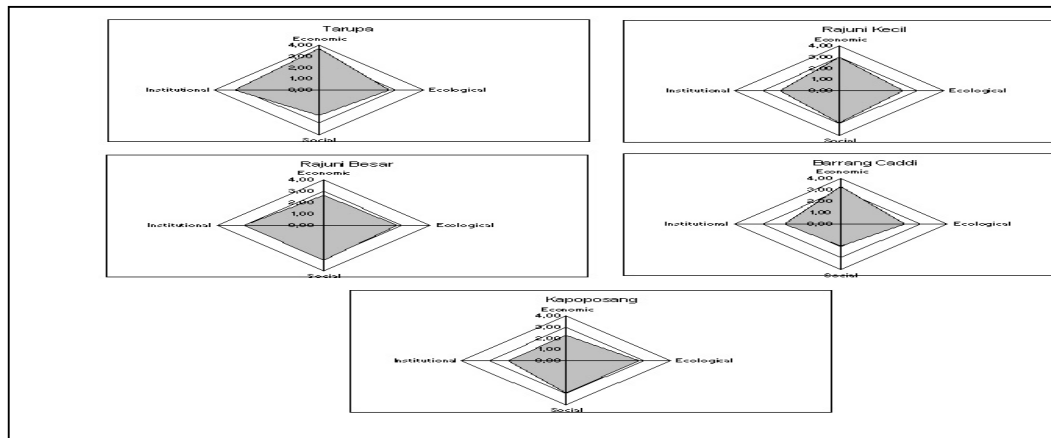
Tarupa
Economic
4,00
3,00
2,00
1,00
0,00
Institutional
Ecological
Social

Rajuni Kecil
Economic
4,00
3,00
2,00
1,00
0,00
Institutional
Ecological
Social

Rajuni Besar
Economic
4,00
3,00
2,00
1,00
0,00
Institutional
Ecological
Social

Barrang Caddi
Economic
4,00
3,00
2,00
1,00
0,00
Institutional
Ecological
Social

Kapoposang
Economic
4,00
3,00
2,00
1,00
0,00
Institutional
Ecological
Social